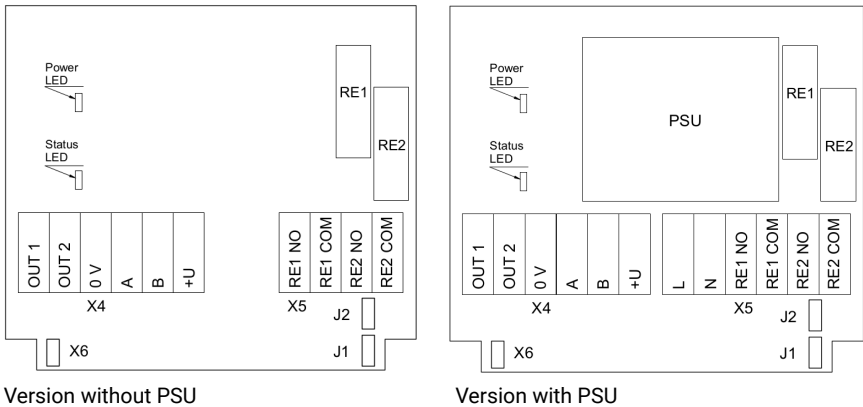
Power LED

Status LED

RE1

RE2

OUT 1
OUT 2
0 V
A
B
+U

X4

RE1 NO
RE1 COM
RE2 NO
RE2 COM

X5

J2

J1

X6

Version without PSU

Power LED

Status LED

PSU

RE1

RE2

OUT 1
OUT 2
0 V
A
B
+U

X4

L
N
RE1 NO
RE1 COM
RE2 NO
RE2 COM

X5

J2

J1

X6

Version with PSU